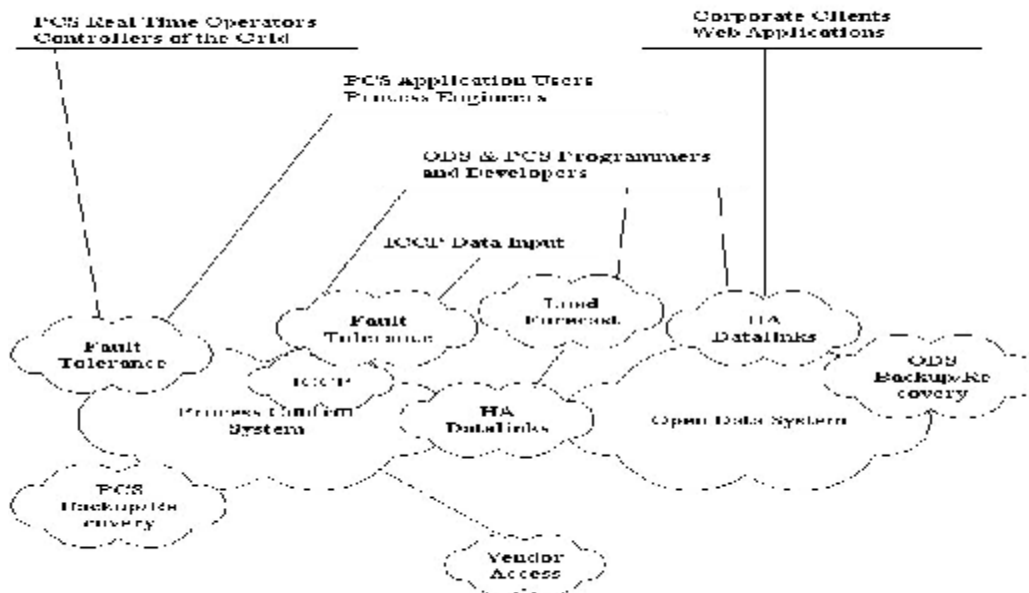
PCS Real Time Operators
Controllers of the Grid

Corporate Clients
Web Applications

PCS Application Users
Process Engineers

ODS & PCS Programmers
and Developers

ICCP Data Input

Fault
Tolerance

Fault
Tolerance

Load
Forecast

HA
Datalinks

ODS
Backup/Recovery

ICCP

Process Control
System

HA
Datalinks

Open Data System

PCS
Backup/Recovery

Vendor
Access